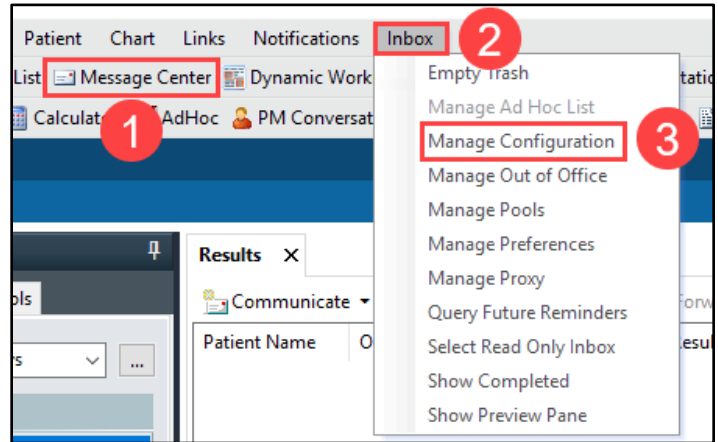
Patient Chart Links Notifications Inbox 2

List Message Center Dynamic Work tatio

Calculat 1 AdHoc PM Conversat

Empty Trash
Manage Ad Hoc List
Manage Configuration 3
Manage Out of Office
Manage Pools
Manage Preferences
Manage Proxy
Query Future Reminders
Select Read Only Inbox
Show Completed
Show Preview Pane

ols

rs

...

Results ×

Communicate

Forw

Patient Name

O

esul